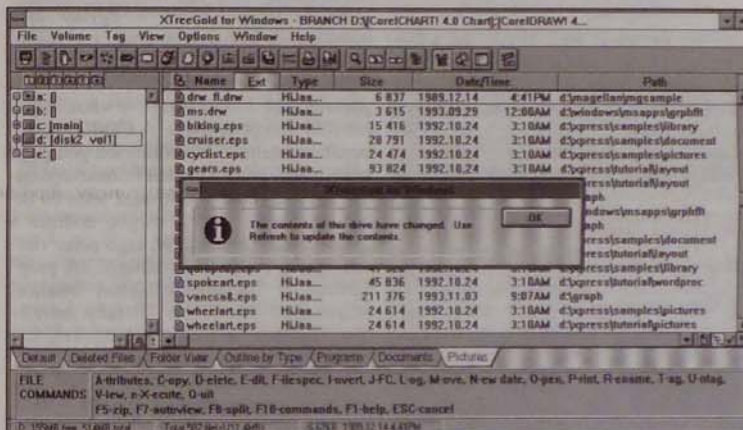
XTreeGold for Windows - BRANCH D:\[CorelCHART! 4.0 Chart]\[CorelDRAW! 4...

File Volume Tag View Options Window Help

a: []
b: []
c: [main]
d: [disk2 vol1]
e: []

| Name | Ext | Type | Size | Date/Time | | Path |
|---|---|---|---|---|---|---|
| drw_fl.drw | | HiJaa... | 6 837 | 1989.12.14 | 4:41PM | d:\magellan\mgsample |
| ms.drw | | HiJaa... | 3 615 | 1993.09.29 | 12:00AM | d:\windows\msapps\grphflt |
| biking.eps | | HiJaa... | 15 416 | 1992.10.24 | 3:10AM | d:\xpress\samples\library |
| cruiser.eps | | HiJaa... | 28 791 | 1992.10.24 | 3:10AM | d:\xpress\samples\document |
| cyclist.eps | | HiJaa... | 24 474 | 1992.10.24 | 3:10AM | d:\xpress\samples\pictures |
| gears.eps | | HiJaa... | 93 824 | 1992.10.24 | 3:10AM | d:\xpress\tutorial\layout |
| | | | | | | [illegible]tutorial\layout |
| | | | | | | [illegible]aph |
| | | | | | | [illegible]indows\msapps\grphflt |
| | | | | | | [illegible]aph |
| | | | | | | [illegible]xpress\samples\document |
| | | | | | | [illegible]xpress\tutorial\layout |
| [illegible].eps | | HiJaa... | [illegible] | 1992.10.24 | 3:10AM | d:\xpress\samples\library |
| spokeart.eps | | HiJaa... | 45 836 | 1992.10.24 | 3:10AM | d:\xpress\tutorial\wordproc |
| vancsa8.eps | | HiJaa... | 211 376 | 1993.11.03 | 9:07AM | d:\graph |
| wheelart.eps | | HiJaa... | 24 614 | 1992.10.24 | 3:10AM | d:\xpress\samples\pictures |
| wheelart.eps | | HiJaa... | 24 614 | 1992.10.24 | 3:10AM | d:\xpress\tutorial\pictures |

XTreeGold for Windows

The contents of this drive have changed. Use Refresh to update the contents.

OK

Default / Deleted Files / Folder View / Outline by Type / Programs / Documents / Pictures

FILE COMMANDS A-ttributes, C-opy, D-elete, E-dit, F-ilespec, I-nvert, J-FC, L-og, M-ove, N-ew date, O-pen, P-rint, R-ename, T-ag, U-ntag, V-iew, e-X-ecute, Q-uit
F5-zip, F7-autoview, F8-split, F10-commands, F1-help, ESC-cancel

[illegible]